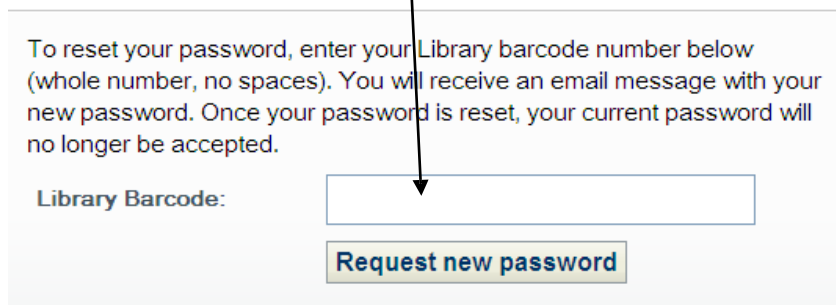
To reset your password, enter your Library barcode number below (whole number, no spaces). You will receive an email message with your new password. Once your password is reset, your current password will no longer be accepted.

Library Barcode:

Request new password